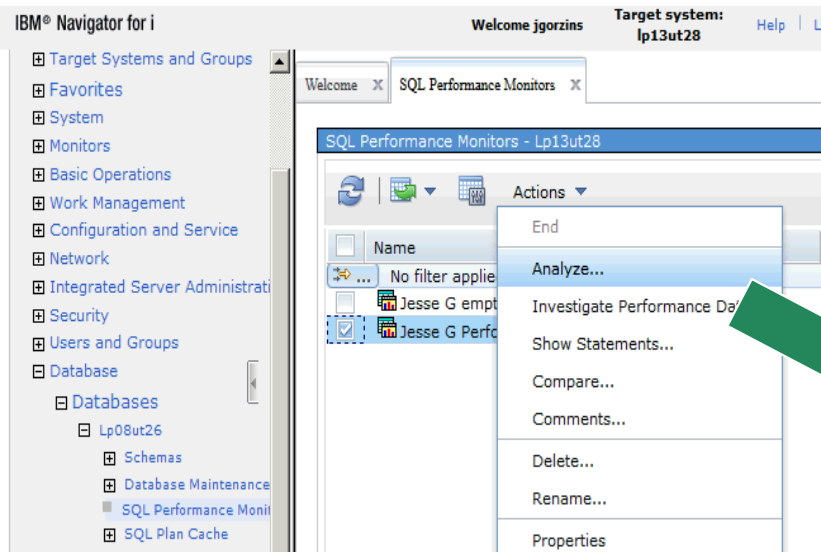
IBM® Navigator for i

Welcome jgorzins

Target system: lp13ut28

Help | L

Target Systems and Groups
Favorites
System
Monitors
Basic Operations
Work Management
Configuration and Service
Network
Integrated Server Administrati
Security
Users and Groups
Database
Databases
Lp08ut26
Schemas
Database Maintenance
SQL Performance Monit
SQL Plan Cache

Welcome X SQL Performance Monitors X

SQL Performance Monitors - Lp13ut28

Actions

Name

No filter applie

Jesse G empt

Jesse G Perfo

End
Analyze...
Investigate Performance Da
Show Statements...
Compare...
Comments...
Delete...
Rename...
Properties